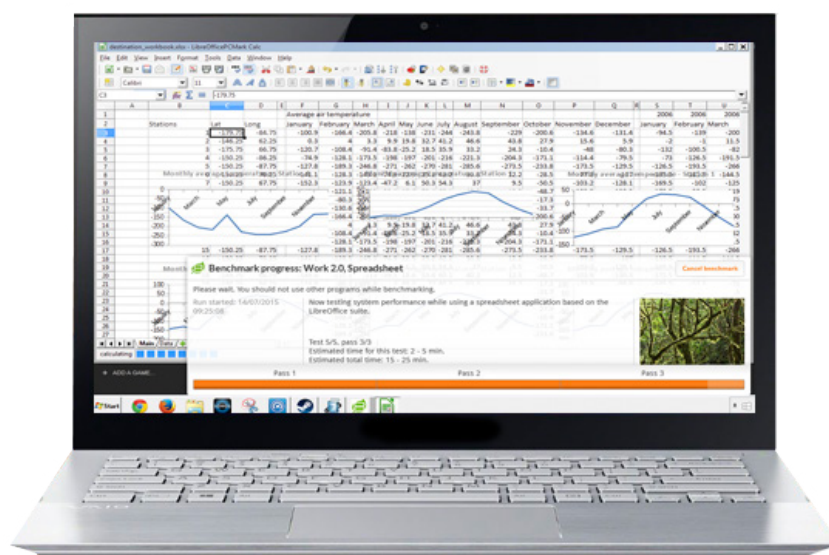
destination_workbook.xlsx - LibreOfficePCMark Calc

File Edit View Insert Format Tools Data Window Help

Calibri 11

C3 -179.75

Average air temperature

| | A | B | C | D | E | F | G | H | I | J | K | L | M | N | O | P | Q | R | S | T | U |
|---|---|---|---|---|---|---|---|---|---|---|---|---|---|---|---|---|---|---|---|---|---|
| 1 | | | | | | | | | | | | | | | | | | | | 2006 | 2006 | 2006 |
| 2 | | Stations | Lat | Long | | January | February | March | April | May | June | July | August | September | October | November | December | | January | February | March |
| 3 | | 1 | -179.75 | -84.75 | | -100.9 | -186.4 | -205.8 | -218 | -138 | -231 | -244 | -243.8 | | -229 | -200.6 | -134.6 | -131.6 | -94.5 | -139 | -200 |
| 4 | | 2 | -146.25 | 62.25 | | 0.3 | 4 | 3.3 | 9.9 | 19.6 | 32.7 | 41.2 | 46.6 | | 43.8 | 27.9 | 15.6 | 5.9 | -2 | -1 | 11.5 |
| 5 | | 3 | -175.75 | 84.75 | | -120.7 | -108.4 | -91.4 | -83.8 | -25.2 | 18.5 | 35.9 | 33.2 | | 24.3 | -10.4 | -48 | -80.3 | -132 | -100.5 | -82 |
| 6 | | 4 | -150.25 | -86.25 | | -74.9 | -128.1 | -173.5 | -198 | -197 | -201 | -216 | -221.3 | | -204.3 | -171.1 | -114.4 | -79.5 | -73 | -126.5 | -191.5 |
| 7 | | 5 | -150.25 | -87.75 | | -127.8 | -189.3 | -246.8 | -271 | -262 | -270 | -281 | -285.8 | | -275.3 | -233.8 | -171.5 | -129.5 | -126.5 | -193.5 | -266 |
| 8 | | 6 | -150.25 | 87.75 | | -148.1 | -128.1 | -119.7 | -114 | -48 | 11.2 | 38.3 | 35.3 | | 12.2 | -28.5 | -79.9 | -118.8 | -149.5 | -114.5 | -144.5 |
| 9 | | 7 | -150.25 | 67.75 | | -152.3 | -123.9 | -123.4 | -47.2 | 6.1 | 50.3 | 54.3 | 37 | | 9.5 | -50.5 | -103.2 | -128.1 | -169.5 | -102 | -125 |

Monthly average temperature at station

January March May July September November

| 15 | -150.25 | -87.75 | -127.8 | -189.3 | -246.8 | -271 | -262 | -270 | -281 | -285.8 | -275.3 | -233.8 | -171.5 | -129.5 | -126.5 | -193.5 | -266 |

Benchmark progress: Work 2.0, Spreadsheet

Cancel benchmark

Please wait. You should not use other programs while benchmarking.

Run started: 16/07/2015 09:25:08

Now testing system performance while using a spreadsheet application based on the LibreOffice suite.

Test 5/5, pass 3/3
Estimated time for this test: 2 - 5 min.
Estimated total time: 15 - 25 min.

Pass 1 Pass 2 Pass 3

Main Data

calculating

ADD A GAME...

Start